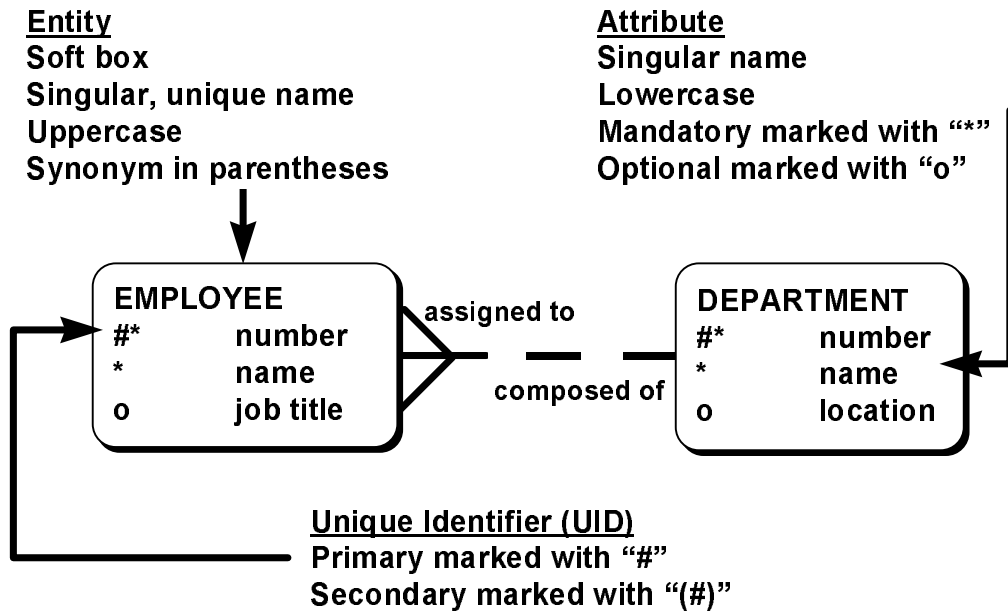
Entity
Soft box
Singular, unique name
Uppercase
Synonym in parentheses

Attribute
Singular name
Lowercase
Mandatory marked with "*"
Optional marked with "o"

EMPLOYEE
#* number
* name
o job title

assigned to

composed of

DEPARTMENT
#* number
* name
o location

Unique Identifier (UID)
Primary marked with "#"
Secondary marked with "(#)"